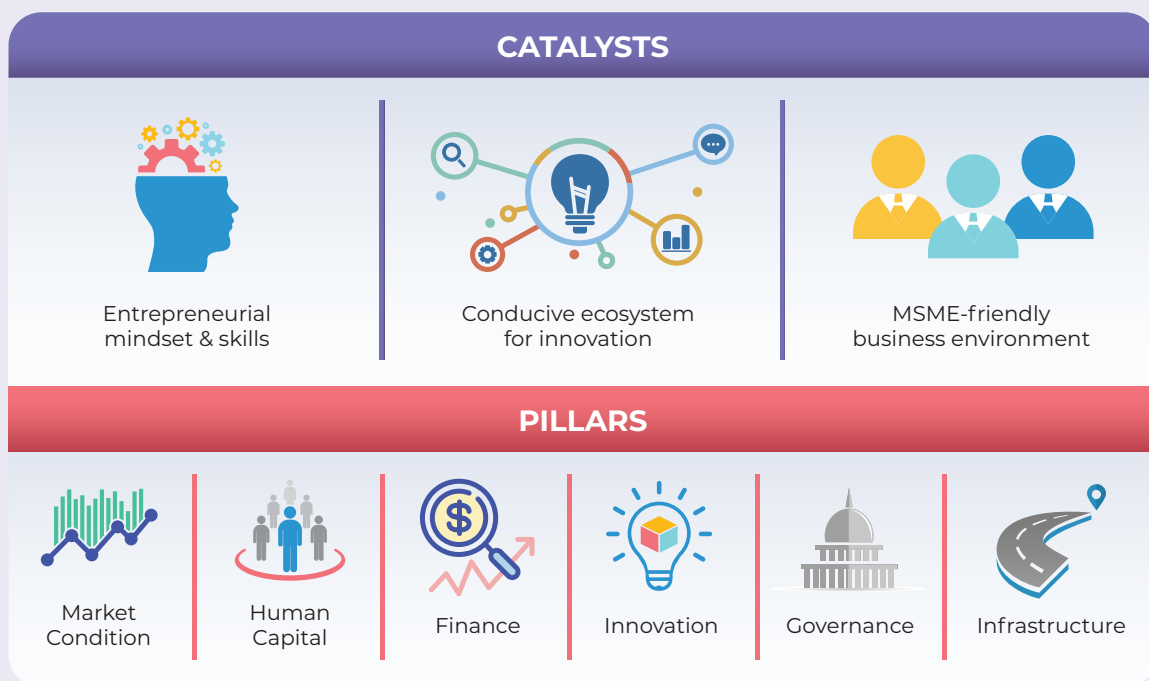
CATALYSTS

Entrepreneurial mindset & skills

Conducive ecosystem for innovation

MSME-friendly business environment

PILLARS

Market Condition

Human Capital

Finance

Innovation

Governance

Infrastructure